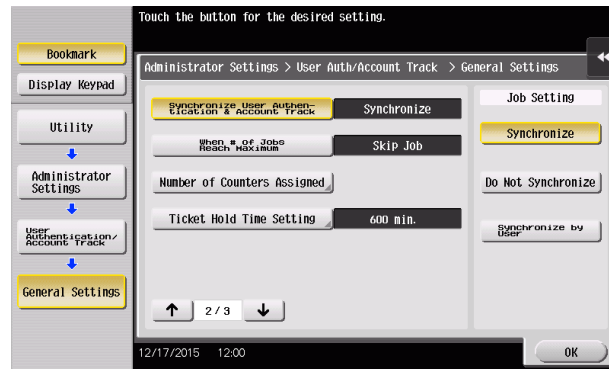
Touch the button for the desired setting.

Bookmark

Display Keypad

Utility

Administrator Settings

User Authentication/ Account Track

General Settings

Administrator Settings > User Auth/Account Track > General Settings

Synchronize User Authentication & Account Track | Synchronize

When # of Jobs Reach Maximum | Skip Job

Number of Counters Assigned

Ticket Hold Time Setting | 600 min.

2/3

Job Setting

Synchronize

Do Not Synchronize

Synchronize by User

12/17/2015 12:00

OK